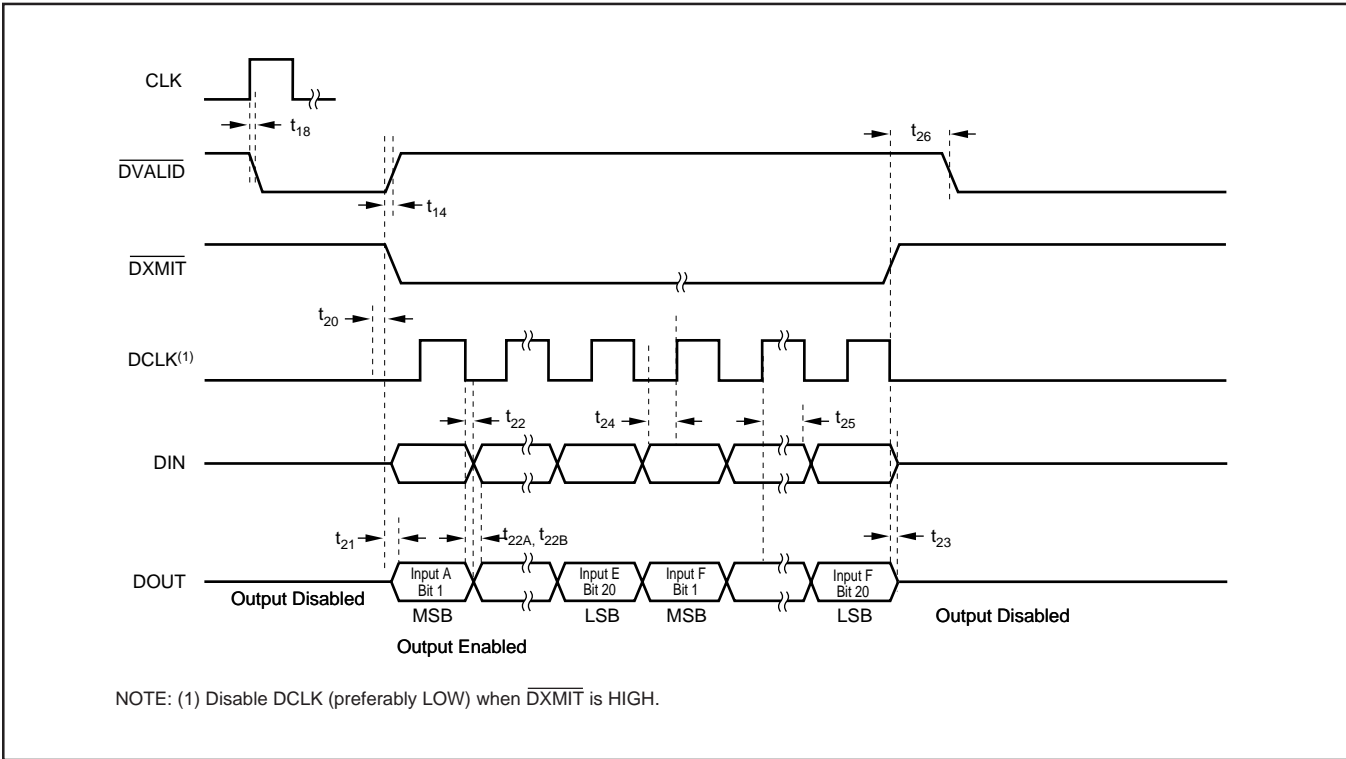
CLK

$t_{18}$

$\overline{DVALID}$

$t_{26}$

$t_{14}$

$\overline{DXMIT}$

$t_{20}$

DCLK$^{(1)}$

$t_{22}$

$t_{24}$

$t_{25}$

DIN

$t_{21}$

$t_{22A}$, $t_{22B}$

$t_{23}$

DOUT

Input A Bit 1

Input E Bit 20

Input F Bit 1

Input F Bit 20

Output Disabled

MSB

LSB

MSB

LSB

Output Disabled

Output Enabled

NOTE: (1) Disable DCLK (preferably LOW) when $\overline{DXMIT}$ is HIGH.